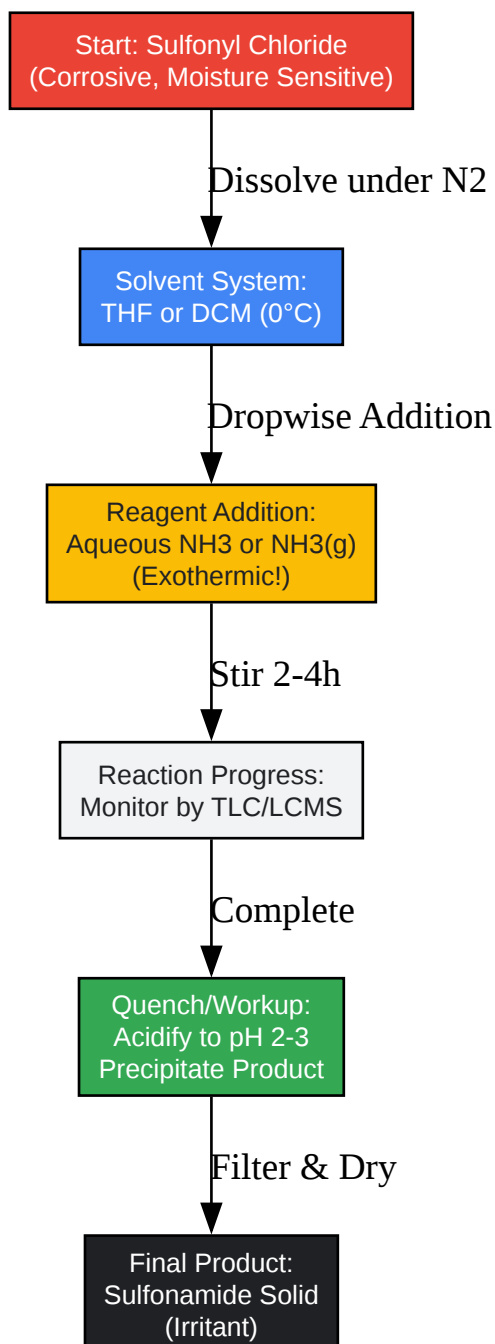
Start: Sulfonyl Chloride
(Corrosive, Moisture Sensitive)

Dissolve under N2

Solvent System:
THF or DCM (0°C)

Dropwise Addition

Reagent Addition:
Aqueous NH3 or NH3(g)
(Exothermic!)

Stir 2-4h

Reaction Progress:
Monitor by TLC/LCMS

Complete

Quench/Workup:
Acidify to pH 2-3
Precipitate Product

Filter & Dry

Final Product:
Sulfonamide Solid
(Irritant)